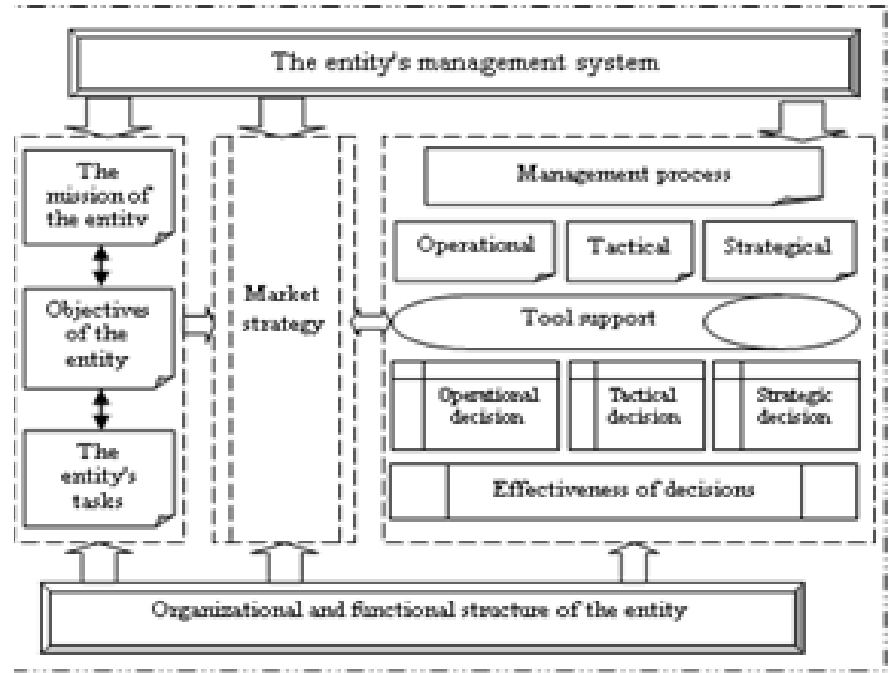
The entity's management system

The mission of the entity

Objectives of the entity

The entity's tasks

Market strategy

Management process

Operational

Tactical

Strategical

Tool support

Operational decision

Tactical decision

Strategic decision

Effectiveness of decisions

Organizational and functional structure of the entity